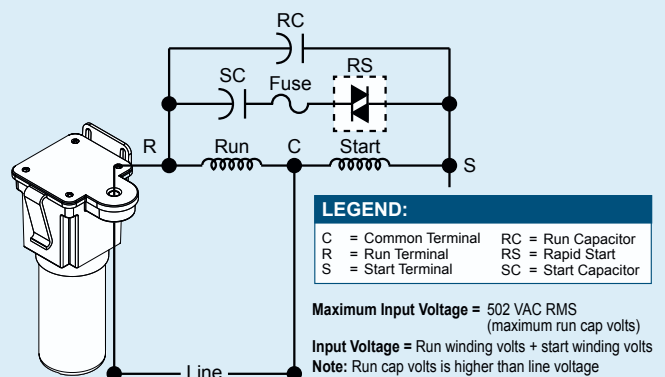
RC

SC

Fuse

RS

R

Run

C

Start

S

LEGEND:

| | |
|---|---|
| C = Common Terminal | RC = Run Capacitor |
| R = Run Terminal | RS = Rapid Start |
| S = Start Terminal | SC = Start Capacitor |

**Maximum Input Voltage =** 502 VAC RMS (maximum run cap volts)

**Input Voltage =** Run winding volts + start winding volts

**Note:** Run cap volts is higher than line voltage

Line